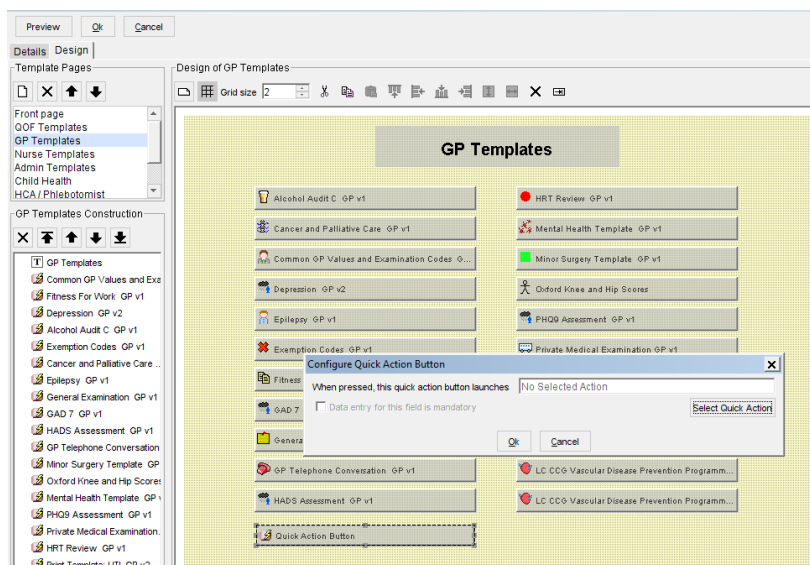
Preview Ok Cancel

Details Design

Template Pages

Front page
QOF Templates
GP Templates
Nurse Templates
Admin Templates
Child Health
HCA / Phlebotomist

GP Templates Construction

GP Templates
Common GP Values and Exa
Fitness For Work GP v1
Depression GP v2
Alcohol Audit C GP v1
Exemption Codes GP v1
Cancer and Palliative Care
Epilepsy GP v1
General Examination GP v1
GAD 7 GP v1
HADS Assessment GP v1
GP Telephone Conversation
Minor Surgery Template GP
Oxford Knee and Hip Scores
Mental Health Template GP
PHQ9 Assessment GP v1
Private Medical Examination.
HRT Review GP v1
Print Template: UTI GP v2

Design of GP Templates

Grid size 2

GP Templates

Alcohol Audit C GP v1
HRT Review GP v1
Cancer and Palliative Care GP v1
Mental Health Template GP v1
Common GP Values and Examination Codes G...
Minor Surgery Template GP v1
Depression GP v2
Oxford Knee and Hip Scores
Epilepsy GP v1
PHQ9 Assessment GP v1
Exemption Codes GP v1
Private Medical Examination GP v1
Fitness
GAD 7
Genera
GP Telephone Conversation GP v1
LC CCG Vascular Disease Prevention Programm...
HADS Assessment GP v1
LC CCG Vascular Disease Prevention Programm...
Quick Action Button

Configure Quick Action Button
When pressed, this quick action button launches No Selected Action
Data entry for this field is mandatory
Select Quick Action
Ok Cancel